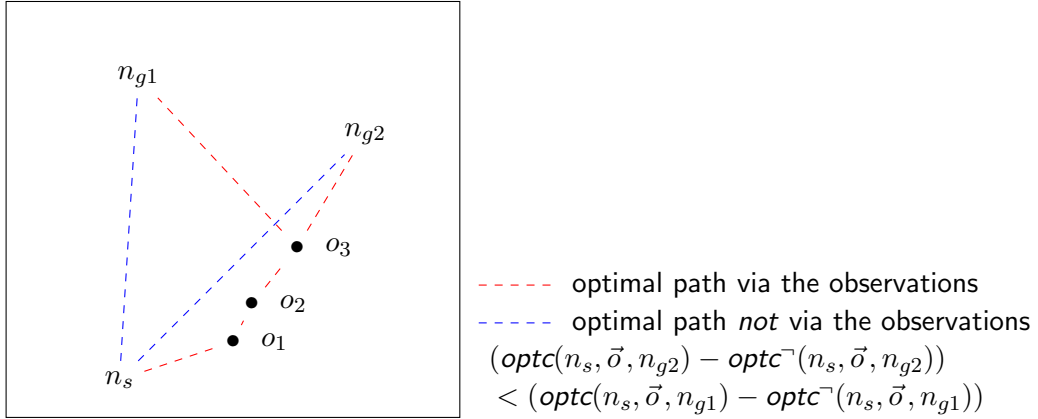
$n_{g1}$

$n_{g2}$

$o_3$

$o_2$

$o_1$

$n_s$

optimal path via the observations

optimal path *not* via the observations

$(\textit{optc}(n_s, \vec{o}, n_{g2}) - \textit{optc}^{\neg}(n_s, \vec{o}, n_{g2}))$
$< (\textit{optc}(n_s, \vec{o}, n_{g1}) - \textit{optc}^{\neg}(n_s, \vec{o}, n_{g1}))$